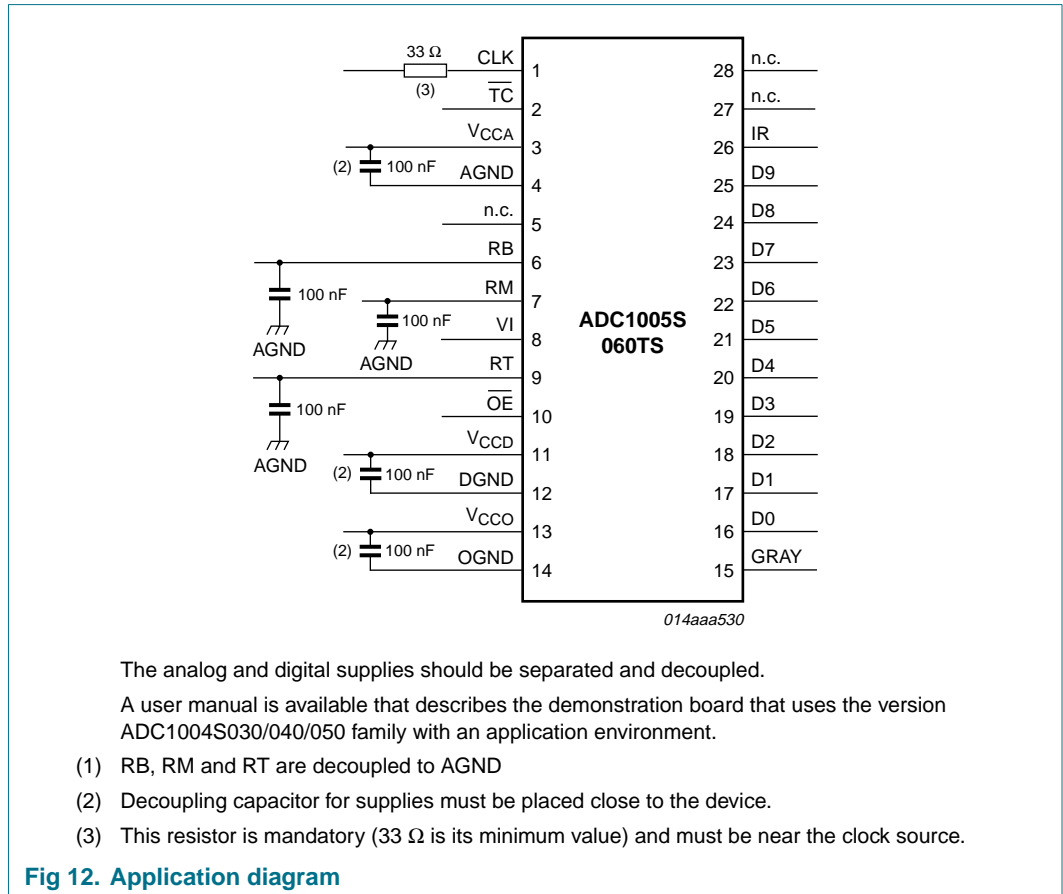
33 Ω
(3)
CLK 1
$\overline{TC}$ 2
$V_{CCA}$ 3
(2) 100 nF
AGND 4
n.c. 5
RB 6
100 nF
AGND
RM 7
100 nF
AGND
VI 8
RT 9
100 nF
AGND
$\overline{OE}$ 10
$V_{CCD}$ 11
(2) 100 nF
DGND 12
$V_{CCO}$ 13
(2) 100 nF
OGND 14

ADC1005S 060TS

28 n.c.
27 n.c.
26 IR
25 D9
24 D8
23 D7
22 D6
21 D5
20 D4
19 D3
18 D2
17 D1
16 D0
15 GRAY

014aaa530

The analog and digital supplies should be separated and decoupled.

A user manual is available that describes the demonstration board that uses the version ADC1004S030/040/050 family with an application environment.

(1) RB, RM and RT are decoupled to AGND

(2) Decoupling capacitor for supplies must be placed close to the device.

(3) This resistor is mandatory (33 Ω is its minimum value) and must be near the clock source.

Fig 12. Application diagram